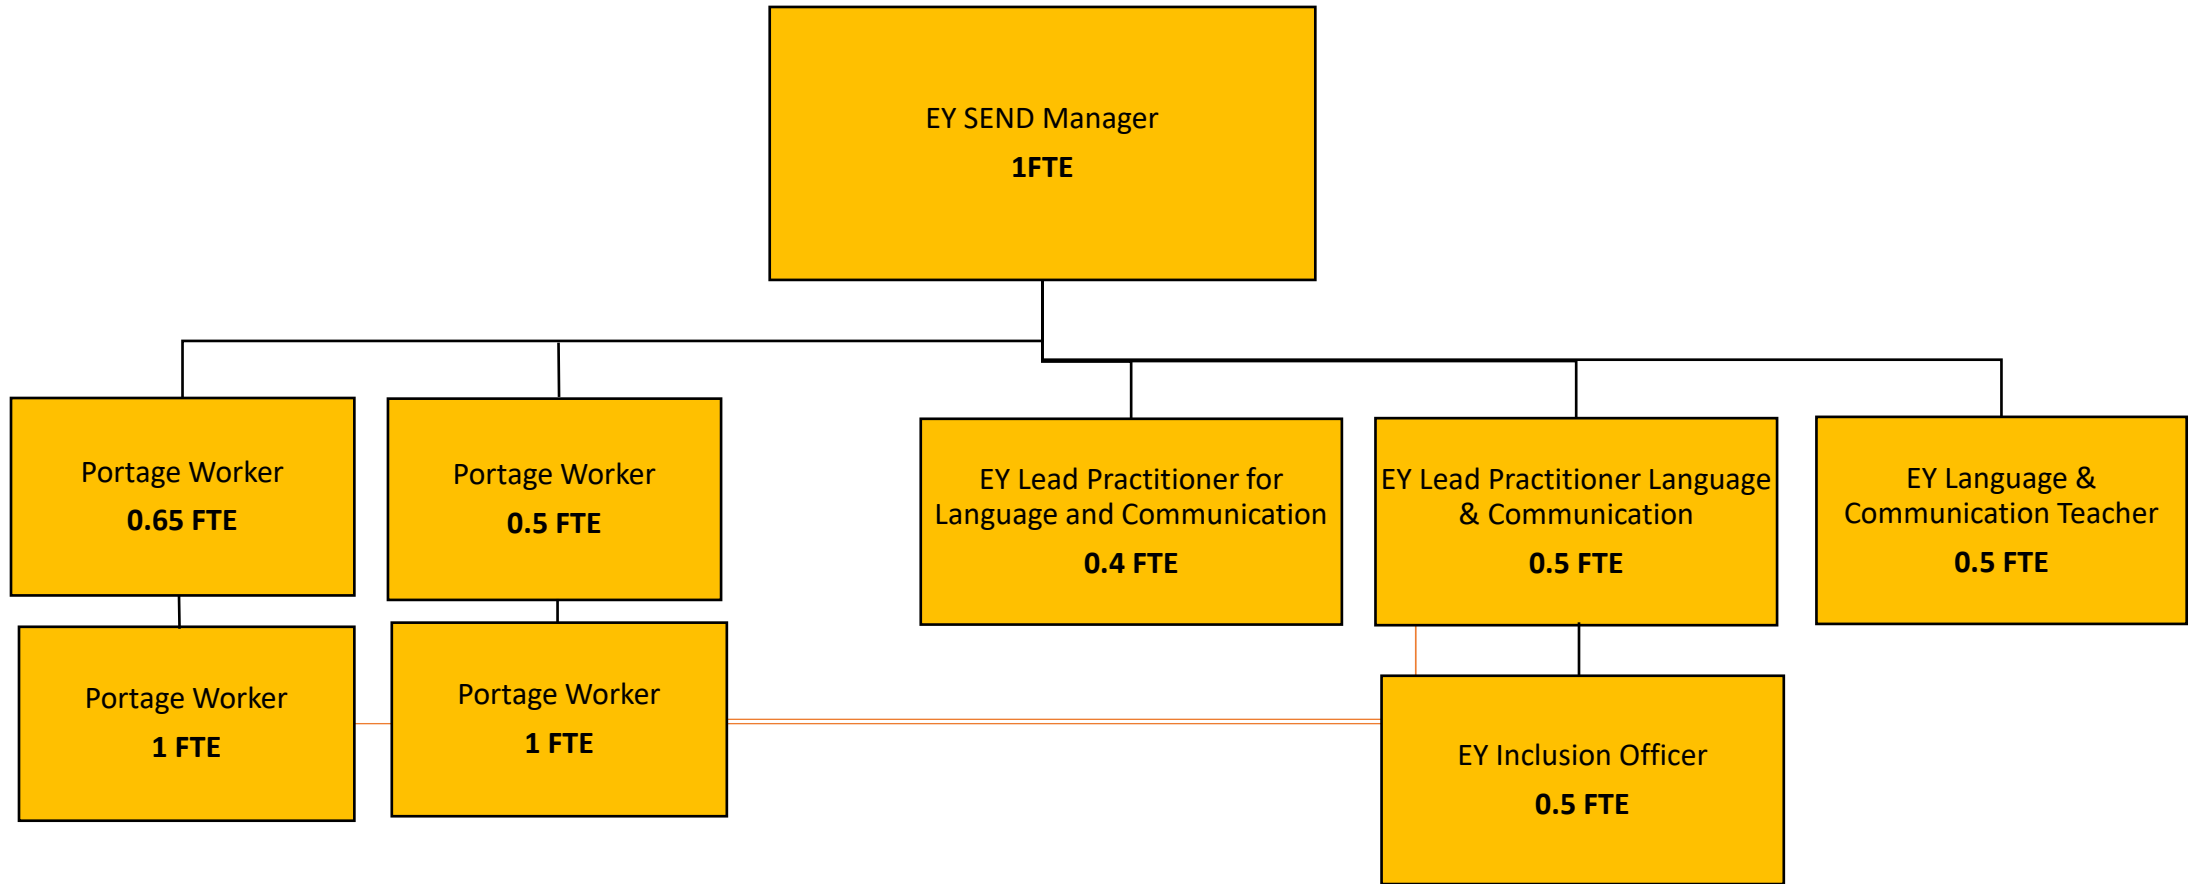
EY SEND Manager
**1FTE**

Portage Worker
**0.65 FTE**

Portage Worker
**0.5 FTE**

EY Lead Practitioner for Language and Communication
**0.4 FTE**

EY Lead Practitioner Language & Communication
**0.5 FTE**

EY Language & Communication Teacher
**0.5 FTE**

Portage Worker
**1 FTE**

Portage Worker
**1 FTE**

EY Inclusion Officer
**0.5 FTE**